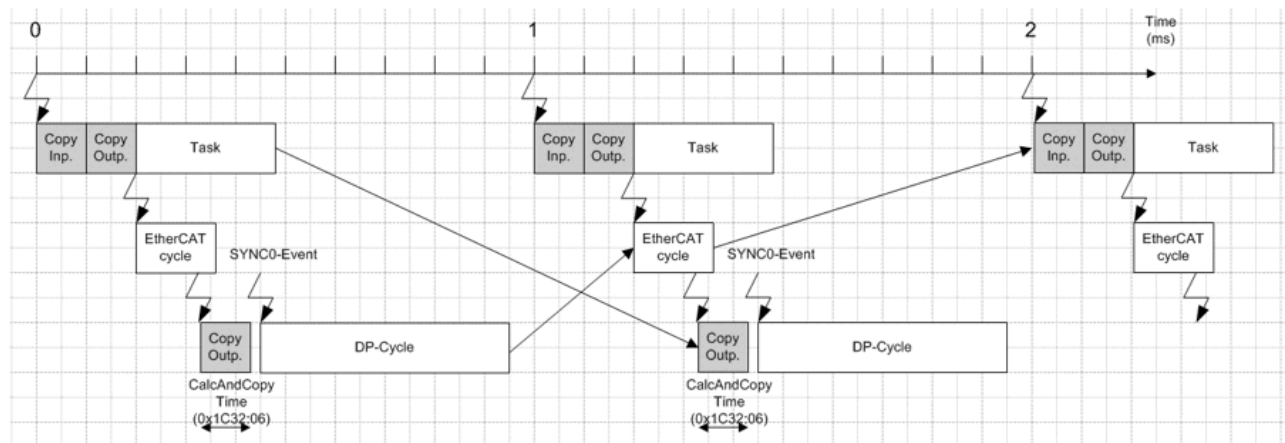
0
1
2
Time (ms)

Copy Inp.
Copy Outp.
Task

Copy Inp.
Copy Outp.
Task

Copy Inp.
Copy Outp.
Task

EtherCAT cycle
SYNC0-Event

EtherCAT cycle
SYNC0-Event

EtherCAT cycle

Copy Outp.
DP-Cycle
CalcAndCopy Time (0x1C32:06)

Copy Outp.
DP-Cycle
CalcAndCopy Time (0x1C32:06)